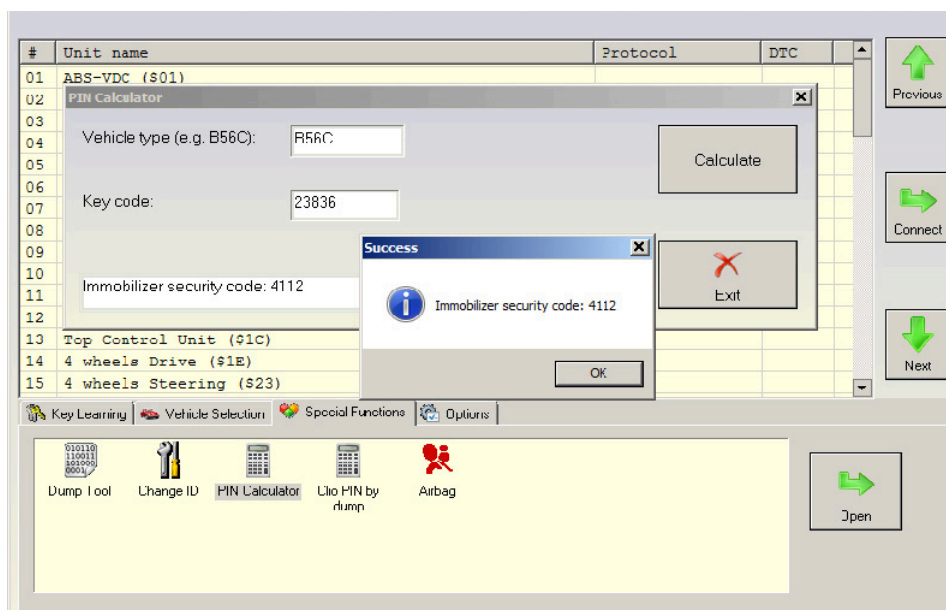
| # | Unit name | Protocol | DTC |
|---|---|---|---|
| 01 | ABS-VDC ($01) | | |
| 02 | | | |
| 03 | | | |
| 04 | | | |
| 05 | | | |
| 06 | | | |
| 07 | | | |
| 08 | | | |
| 09 | | | |
| 10 | | | |
| 11 | | | |
| 12 | | | |
| 13 | Top Control Unit ($1C) | | |
| 14 | 4 wheels Drive ($1E) | | |
| 15 | 4 wheels Steering ($23) | | |

Previous

Connect

Next

PIN Calculator

Vehicle type (e.g. B56C): B56C

Key code: 23836

Calculate

Exit

Immobilizer security code: 4112

Success

Immobilizer security code: 4112

OK

Key Learning | Vehicle Selection | Special Functions | Options

010110
110011
101000
0001

Dump Tool

Change ID

PIN Calculator

Clio PIN by dump

Airbag

Open